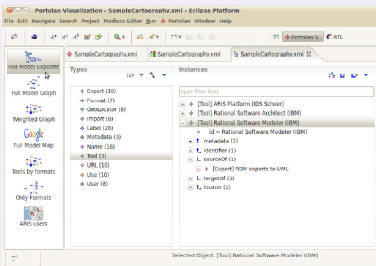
Portolan Visualization - SampleCartography.xmi - Eclipse Platform

File Edit Navigate Search Project Modisco Editor Run Portolan Window Help

Portolan V... ATL

Full Model Explorer

Full Model Graph

Weighted Graph

Google Full Model Map

Tools by formats

Only Formats

ARIS users

SampleCartography.xmi SampleCartography.xmi SampleCartography.xmi

Types

Export (10)
Format (7)
GeoLocator (8)
Import (9)
Label (20)
Metadata (3)
Name (18)
Tool (3)
URL (10)
Use (10)
User (8)

Instances

type filter text

[Tool] ARIS Platform (IDS Scheer)
[Tool] Rational Software Architect (IBM)
[Tool] Rational Software Modeler (IBM)
id = Rational Software Modeler (IBM)
metadata (1)
identifier (1)
sourceOf (1)
[Export] RSM exports to UML
targetOf (3)
trustsor (1)

Selected Object: [Tool] Rational Software Modeler (IBM)